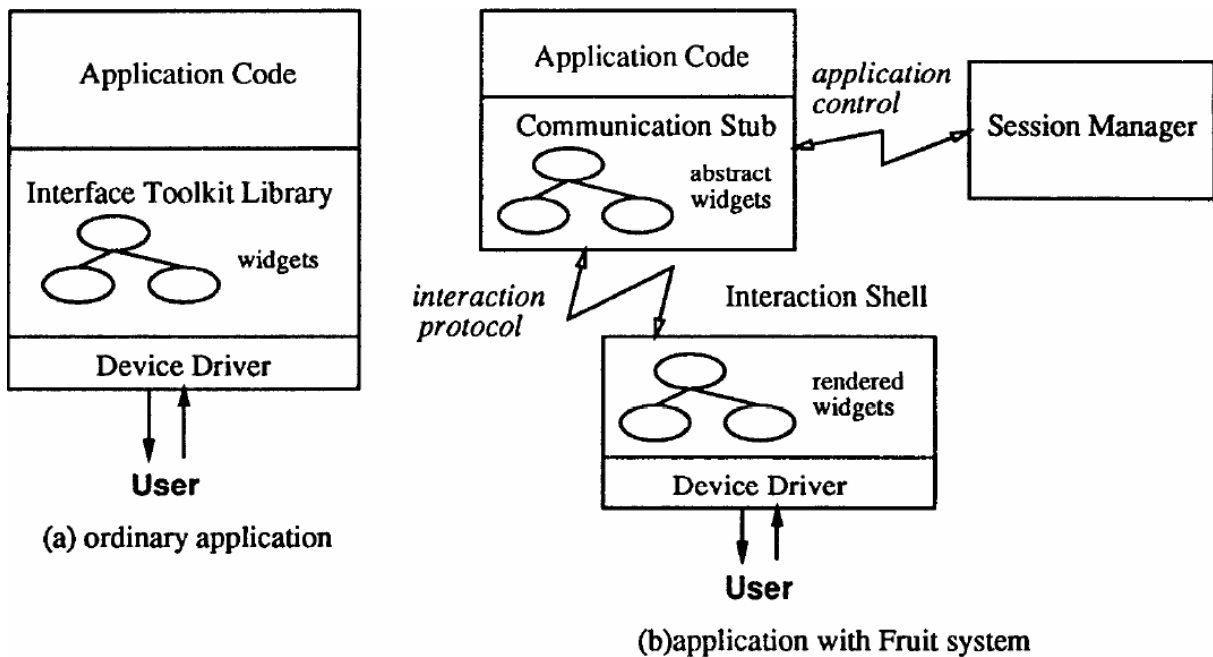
Application Code

Interface Toolkit Library

widgets

Device Driver

User

(a) ordinary application

Application Code

Communication Stub

abstract widgets

application control

Session Manager

interaction protocol

Interaction Shell

rendered widgets

Device Driver

User

(b)application with Fruit system